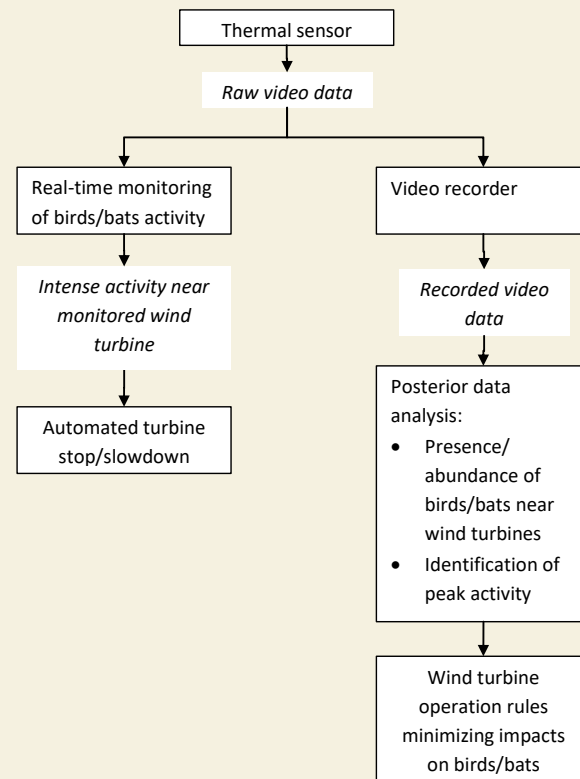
Thermal sensor

*Raw video data*

Real-time monitoring of birds/bats activity

*Intense activity near monitored wind turbine*

Automated turbine stop/slowdown

Video recorder

*Recorded video data*

Posterior data analysis:
- Presence/ abundance of birds/bats near wind turbines
- Identification of peak activity

Wind turbine operation rules minimizing impacts on birds/bats